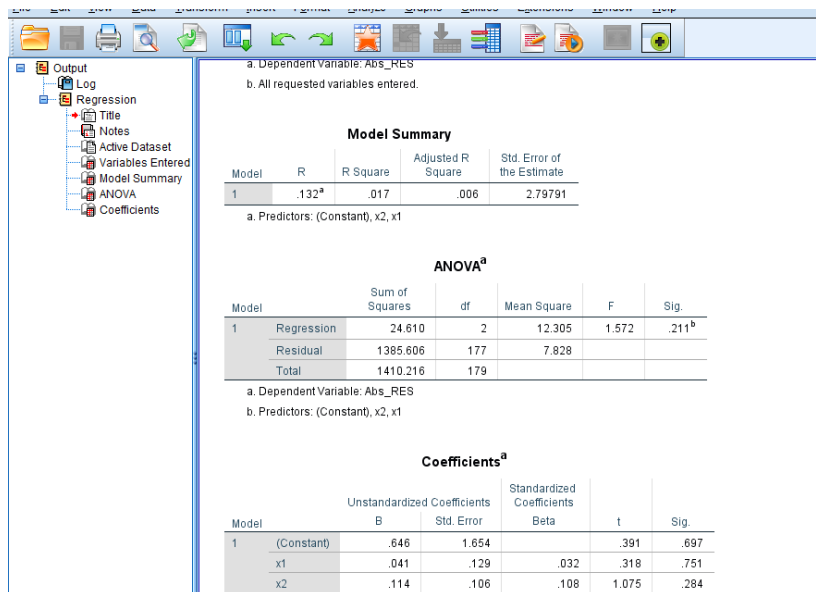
Output
Log
Regression
Title
Notes
Active Dataset
Variables Entered
Model Summary
ANOVA
Coefficients

a. Dependent Variable: Abs_RES
b. All requested variables entered.

**Model Summary**

| Model | R | R Square | Adjusted R Square | Std. Error of the Estimate |
|---|---|---|---|---|
| 1 | .132$^a$ | .017 | .006 | 2.79791 |

a. Predictors: (Constant), x2, x1

**ANOVA$^a$**

| Model | | Sum of Squares | df | Mean Square | F | Sig. |
|---|---|---|---|---|---|---|
| 1 | Regression | 24.610 | 2 | 12.305 | 1.572 | .211$^b$ |
| | Residual | 1385.606 | 177 | 7.828 | | |
| | Total | 1410.216 | 179 | | | |

a. Dependent Variable: Abs_RES
b. Predictors: (Constant), x2, x1

**Coefficients$^a$**

| Model | | Unstandardized Coefficients B | Std. Error | Standardized Coefficients Beta | t | Sig. |
|---|---|---|---|---|---|---|
| 1 | (Constant) | .646 | 1.654 | | .391 | .697 |
| | x1 | .041 | .129 | .032 | .318 | .751 |
| | x2 | .114 | .106 | .108 | 1.075 | .284 |